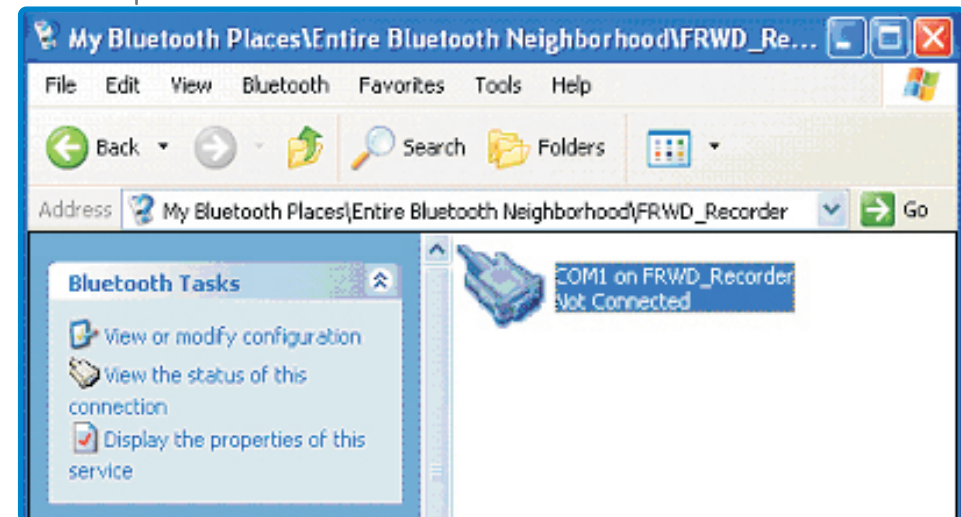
My Bluetooth Places\Entire Bluetooth Neighborhood\FRWD_Re...

File Edit View Bluetooth Favorites Tools Help

Back Search Folders

Address My Bluetooth Places\Entire Bluetooth Neighborhood\FRWD_Recorder Go

Bluetooth Tasks

View or modify configuration

View the status of this connection

Display the properties of this service

COM1 on FRWD_Recorder
Not Connected